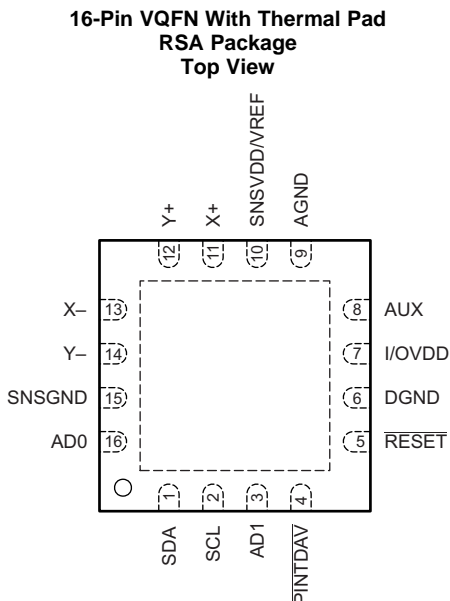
16-Pin VQFN With Thermal Pad
RSA Package
Top View

Y+
X+
SNSVDD/VREF
AGND

12
11
10
9

X– 13
Y– 14
SNSGND 15
AD0 16

8 AUX
7 I/OVDD
6 DGND
5 $\overline{\text{RESET}}$

1
2
3
4

SDA
SCL
AD1
$\overline{\text{PINTDAV}}$